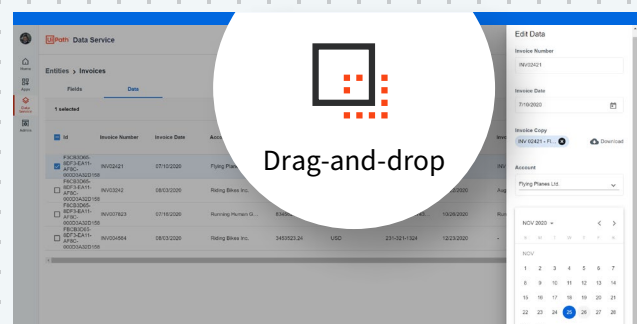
UiPath Data Service

Home
Apps
Data Service
Admin

Entities > Invoices

Fields
Data

1 selected

Id
Invoice Number
Invoice Date
Acco

F8CB3D65-8DF3-EA11-AF5C-000D3A32D156
INV02421
07/10/2020
Flying Planes

F8CB3D65-8DF3-EA11-AF5C-000D3A32D156
INV03243
08/03/2020
Riding Bikes Inc.

F8CB3D65-8DF3-EA11-AF5C-000D3A32D156
INV007623
07/16/2020
Running Human G...
6345

F8CB3D65-8DF3-EA11-AF5C-000D3A32D156
INV004564
08/03/2020
Riding Bikes Inc.
3493523.24
USD
231-021-1524
12/23/2020

Drag-and-drop

Edit Data

Invoice Number
INV02421

Invoice Date
7/10/2020

Invoice Copy
INV 02421 - Fl...
Download

Account
Flying Planes Ltd.

NOV 2020

S M T W T F S

NOV

1 2 3 4 5 6 7
8 9 10 11 12 13 14
15 16 17 18 19 20 21
22 23 24 25 26 27 28